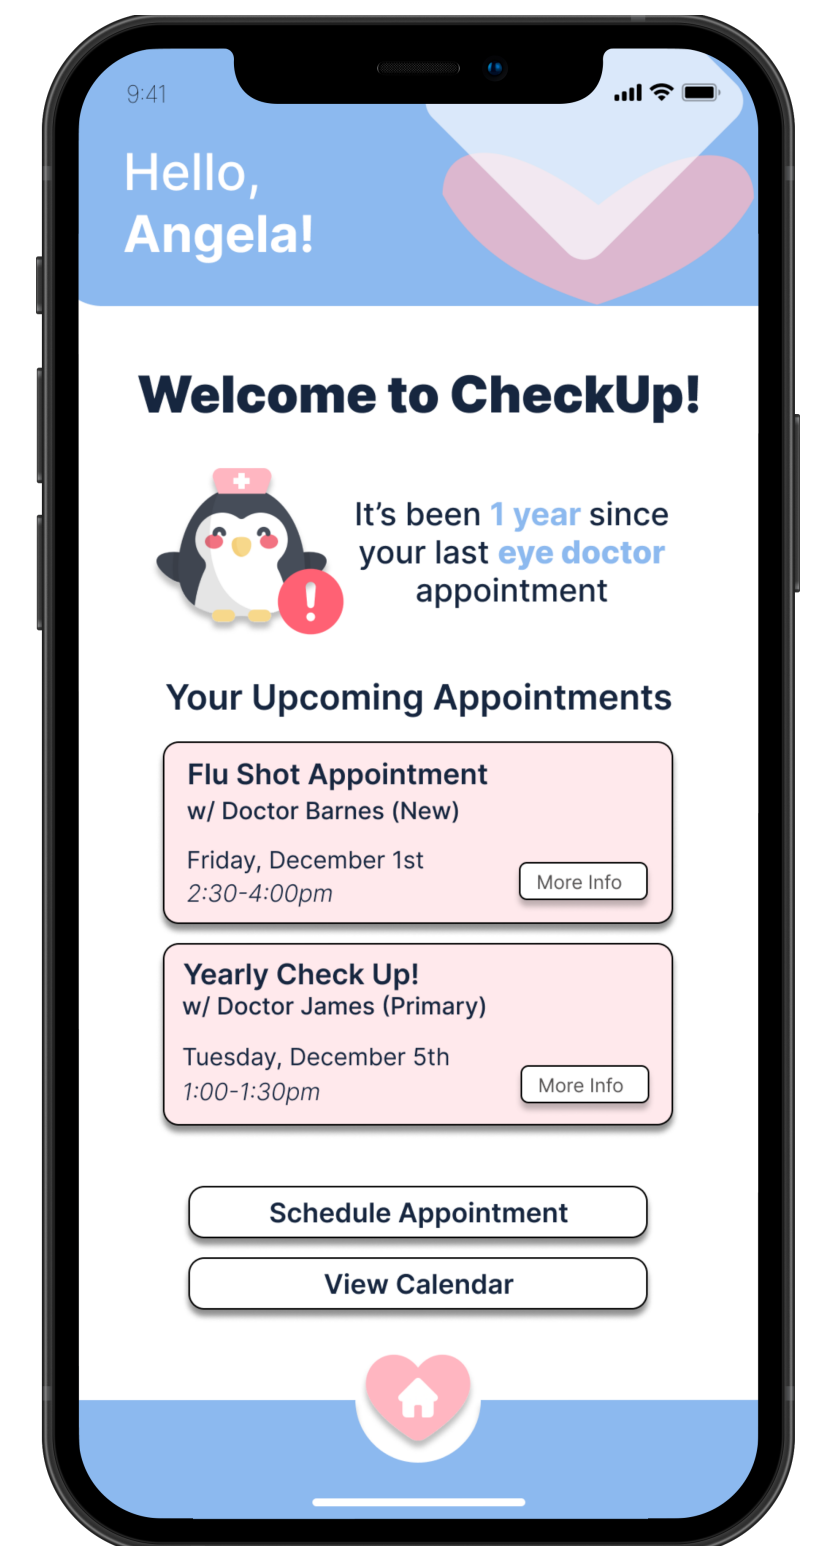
9:41

Hello,
Angela!

Welcome to CheckUp!

It's been 1 year since your last eye doctor appointment

Your Upcoming Appointments

Flu Shot Appointment
w/ Doctor Barnes (New)
Friday, December 1st
2:30-4:00pm
More Info

Yearly Check Up!
w/ Doctor James (Primary)
Tuesday, December 5th
1:00-1:30pm
More Info

Schedule Appointment

View Calendar